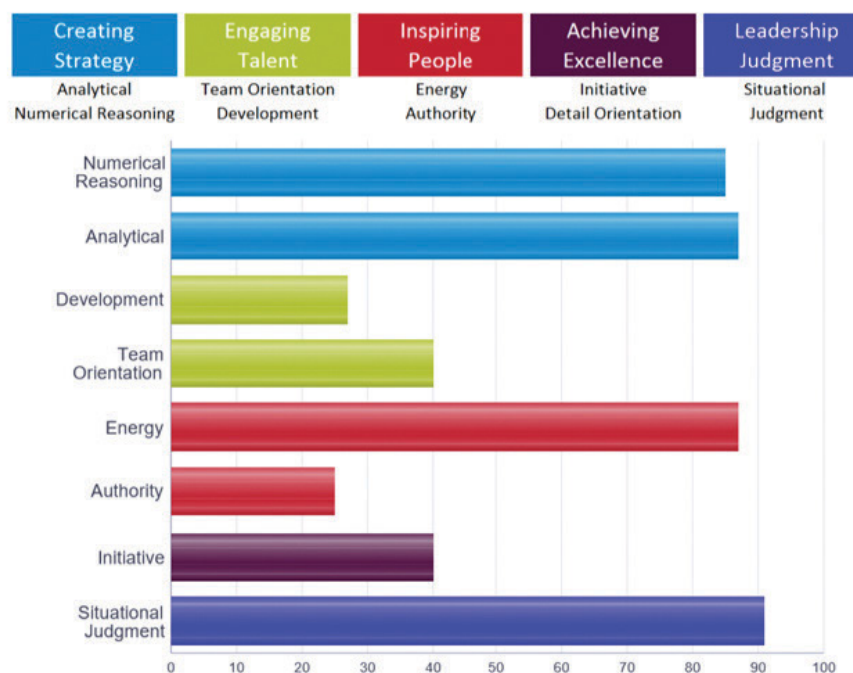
| Creating Strategy | Engaging Talent | Inspiring People | Achieving Excellence | Leadership Judgment |
|---|---|---|---|---|
| Analytical Numerical Reasoning | Team Orientation Development | Energy Authority | Initiative Detail Orientation | Situational Judgment |

Numerical Reasoning
Analytical
Development
Team Orientation
Energy
Authority
Initiative
Situational Judgment

0 10 20 30 40 50 60 70 80 90 100